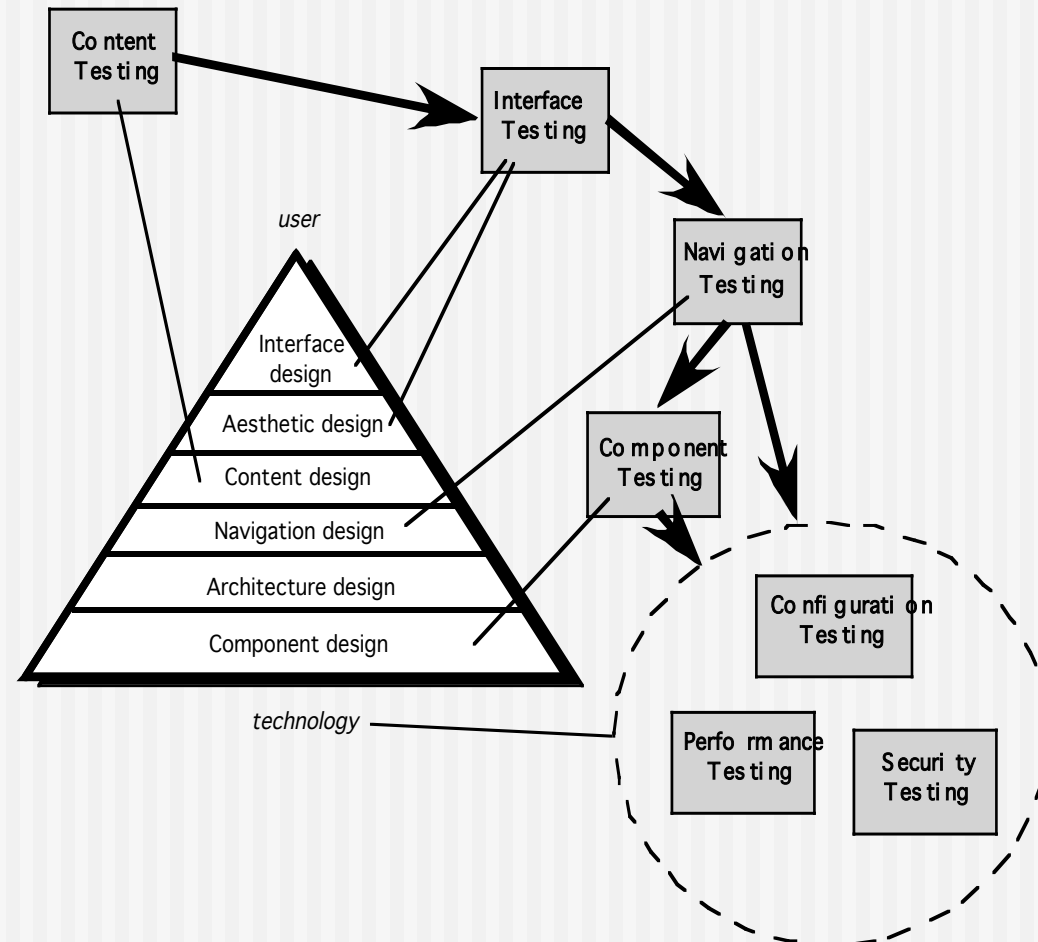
Content Testing

Interface Testing

user

Navigation Testing

Interface design

Aesthetic design

Content design

Navigation design

Architecture design

Component design

Component Testing

Configuration Testing

technology

Performance Testing

Security Testing